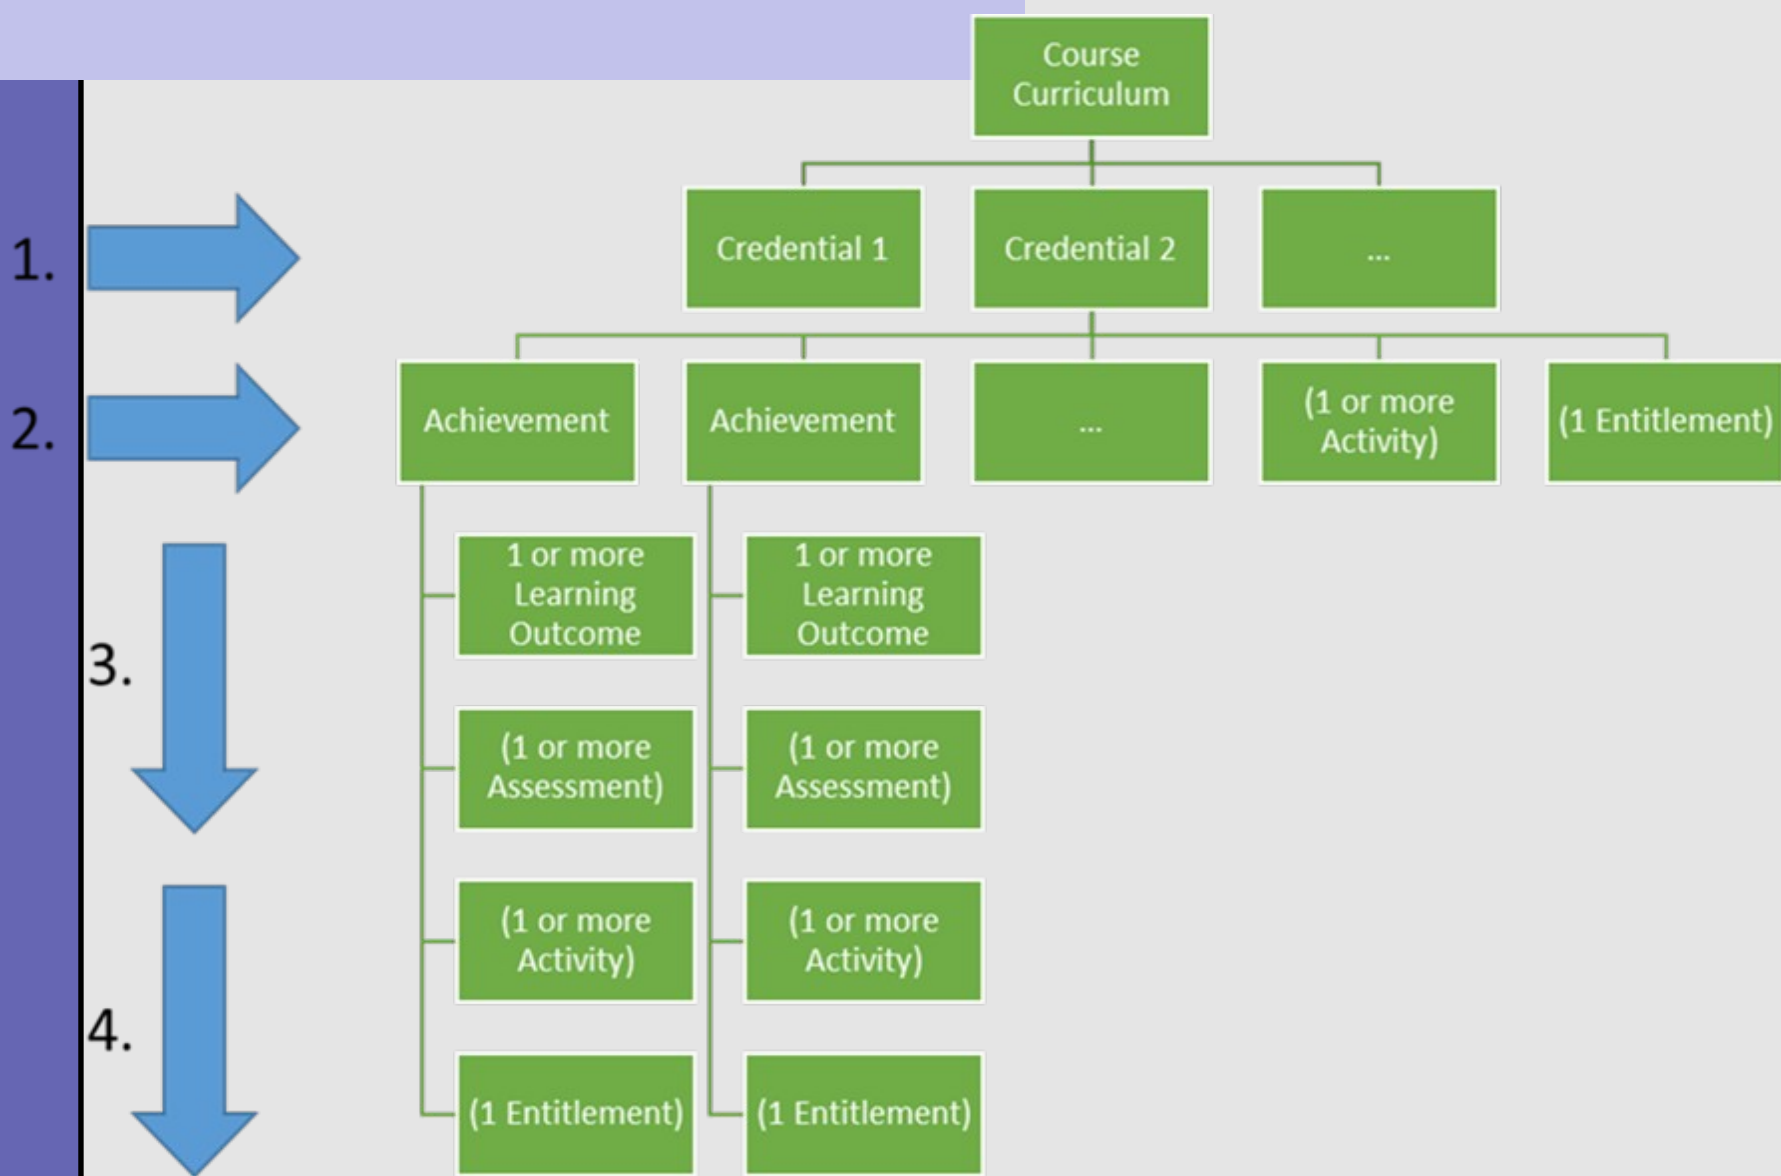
Course Curriculum

1.

Credential 1

Credential 2

...

2.

Achievement

Achievement

...

(1 or more Activity)

(1 Entitlement)

3.

1 or more Learning Outcome

(1 or more Assessment)

(1 or more Activity)

(1 Entitlement)

1 or more Learning Outcome

(1 or more Assessment)

(1 or more Activity)

(1 Entitlement)

4.